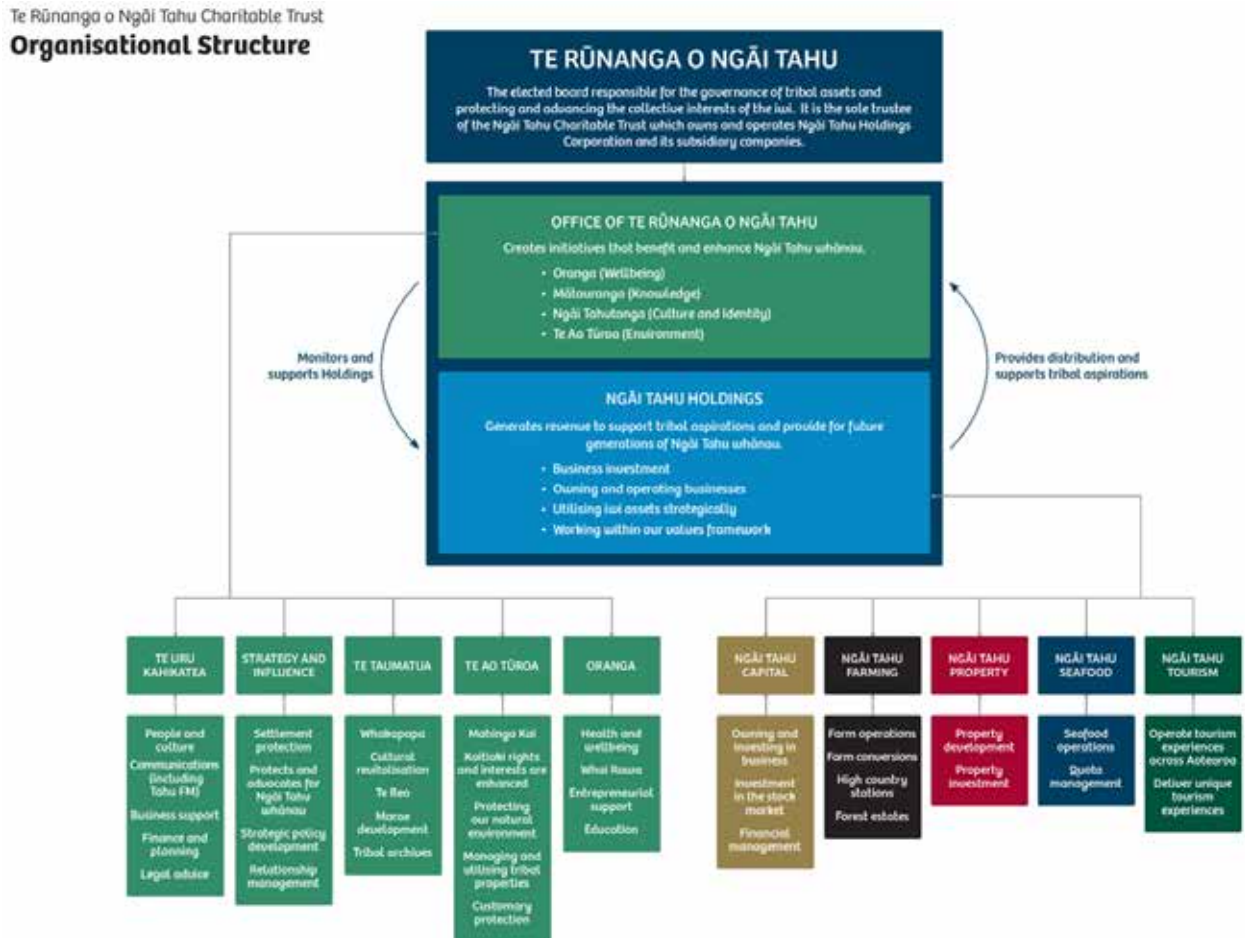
Te Rūnanga o Ngāi Tahu Charitable Trust
**Organisational Structure**

TE RŪNANGA O NGĀI TAHU
The elected board responsible for the governance of tribal assets and protecting and advancing the collective interests of the iwi. It is the sole trustee of the Ngāi Tahu Charitable Trust which owns and operates Ngāi Tahu Holdings Corporation and its subsidiary companies.

OFFICE OF TE RŪNANGA O NGĀI TAHU
Creates initiatives that benefit and enhance Ngāi Tahu whānau.
- Oranga (Wellbeing)
- Mātauranga (Knowledge)
- Ngāi Tahutanga (Culture and Identity)
- Te Ao Tūroa (Environment)

Monitors and supports Holdings

Provides distribution and supports tribal aspirations

NGĀI TAHU HOLDINGS
Generates revenue to support tribal aspirations and provide for future generations of Ngāi Tahu whānau.
- Business investment
- Owning and operating businesses
- Utilising iwi assets strategically
- Working within our values framework

TE URU KAHIKATEA
People and culture
Communications (including Tahu FM)
Business support
Finance and planning
Legal advice

STRATEGY AND INFLUENCE
Settlement protection
Protects and advocates for Ngāi Tahu whānau
Strategic policy development
Relationship management

TE TAUMATUA
Whakapapa
Cultural revitalisation
Te Reo
Marae development
Tribal archives

TE AO TŪROA
Mahinga Kai
Kaitiaki rights and interests are enhanced
Protecting our natural environment
Managing and utilising tribal properties
Customary protection

ORANGA
Health and wellbeing
Whai Rawa
Entrepreneurial support
Education

NGĀI TAHU CAPITAL
Owning and investing in business
Investment in the stock market
Financial management

NGĀI TAHU FARMING
Farm operations
Farm conversions
High country stations
Forest estates

NGĀI TAHU PROPERTY
Property development
Property investment

NGĀI TAHU SEAFOOD
Seafood operations
Quota management

NGĀI TAHU TOURISM
Operate tourism experiences across Aotearoa
Deliver unique tourism experiences